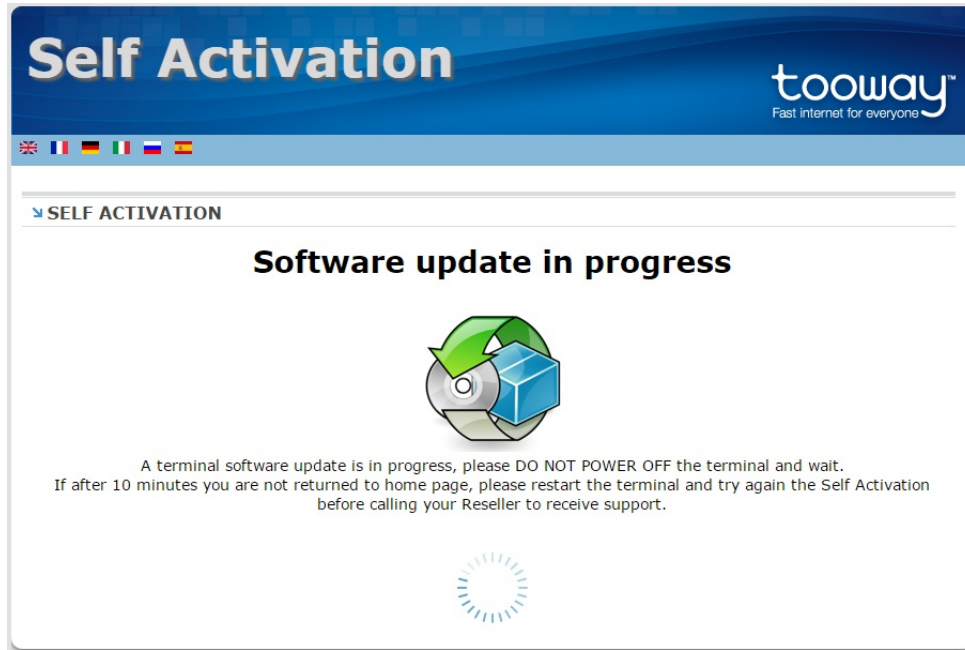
Self Activation

tooway™
Fast internet for everyone

SELF ACTIVATION

Software update in progress

A terminal software update is in progress, please DO NOT POWER OFF the terminal and wait.
If after 10 minutes you are not returned to home page, please restart the terminal and try again the Self Activation before calling your Reseller to receive support.